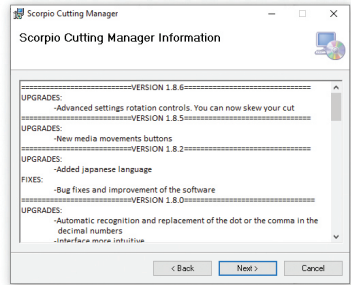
Scorpio Cutting Manager

Scorpio Cutting Manager Information

==========================VERSION 1.8.6==========================
UPGRADES:
-Advanced settings rotation controls. You can now skew your cut
==========================VERSION 1.8.5==========================
UPGRADES:
-New media movements buttons
==========================VERSION 1.8.2==========================
UPGRADES:
-Added japanese language
FIXES:
-Bug fixes and improvement of the software
==========================VERSION 1.8.0==========================
UPGRADES:
-Automatic recognition and replacement of the dot or the comma in the decimal numbers
-Interface more intuitive

< Back
Next >
Cancel